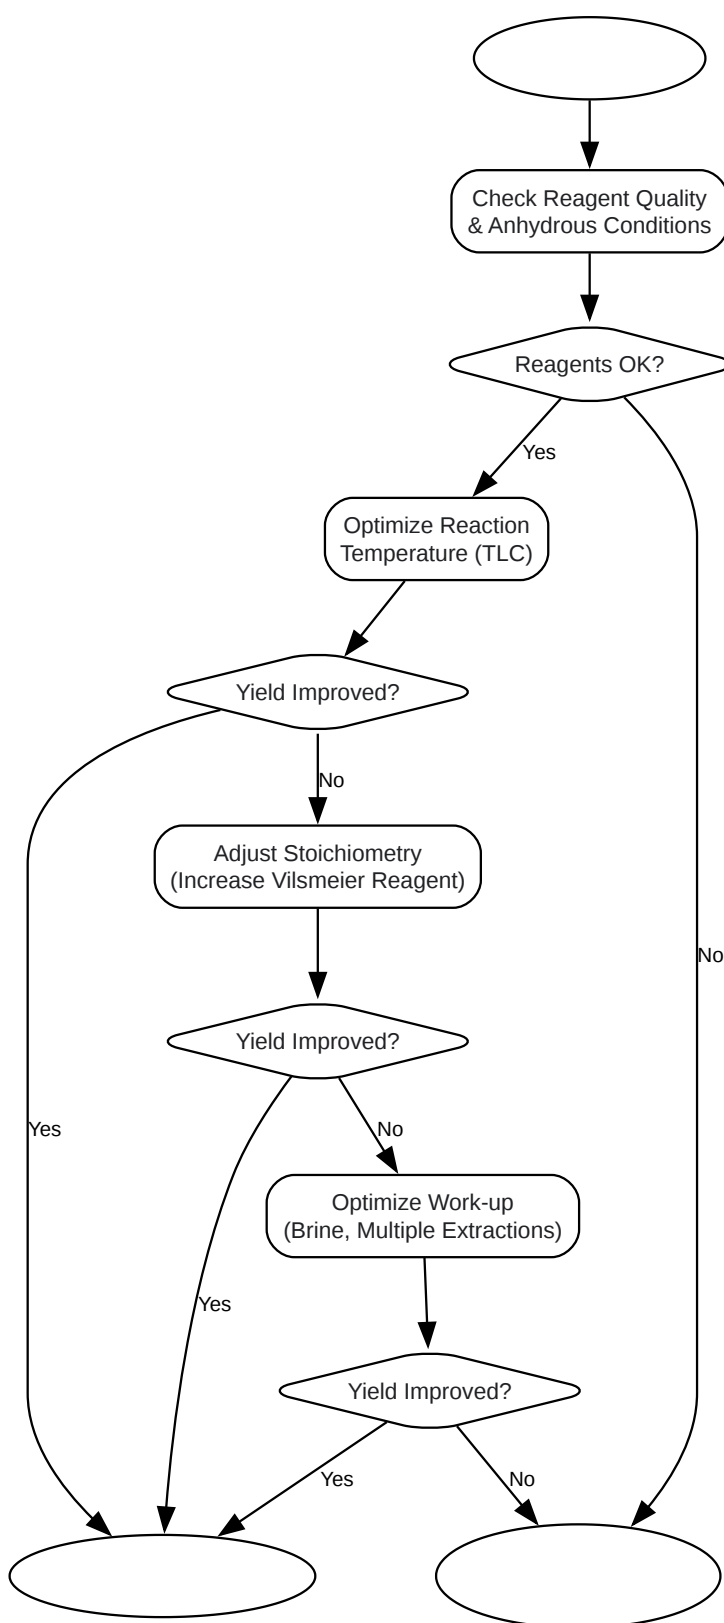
Check Reagent Quality & Anhydrous Conditions

Reagents OK?

Yes

No

Optimize Reaction Temperature (TLC)

Yield Improved?

No

Yes

Adjust Stoichiometry (Increase Vilsmeier Reagent)

Yield Improved?

No

Yes

Optimize Work-up (Brine, Multiple Extractions)

Yield Improved?

Yes

No